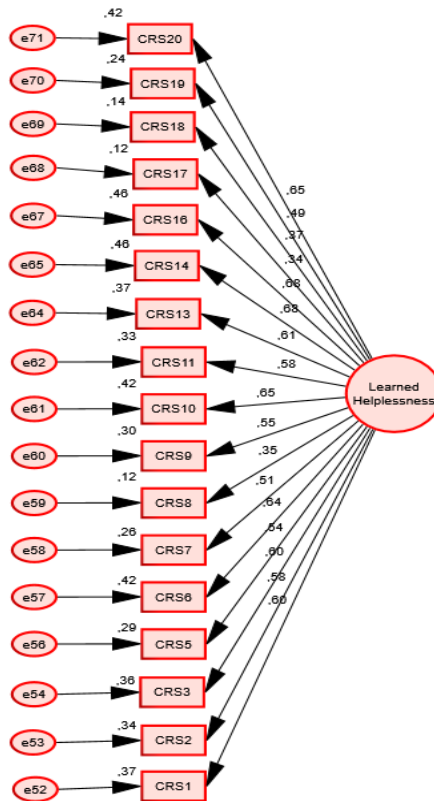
e71 ,42 CRS20
e70 ,24 CRS19
e69 ,14 CRS18
e68 ,12 CRS17
e67 ,46 CRS16
e65 ,46 CRS14
e64 ,37 CRS13
e62 ,33 CRS11
e61 ,42 CRS10
e60 ,30 CRS9
e59 ,12 CRS8
e58 ,26 CRS7
e57 ,42 CRS6
e56 ,29 CRS5
e54 ,36 CRS3
e53 ,34 CRS2
e52 ,37 CRS1

,65
,49
,37
,34
,68
,68
,61
,58
,65
,55
,35
,51
,64
,54
,60
,58
,60

Learned Helplessness